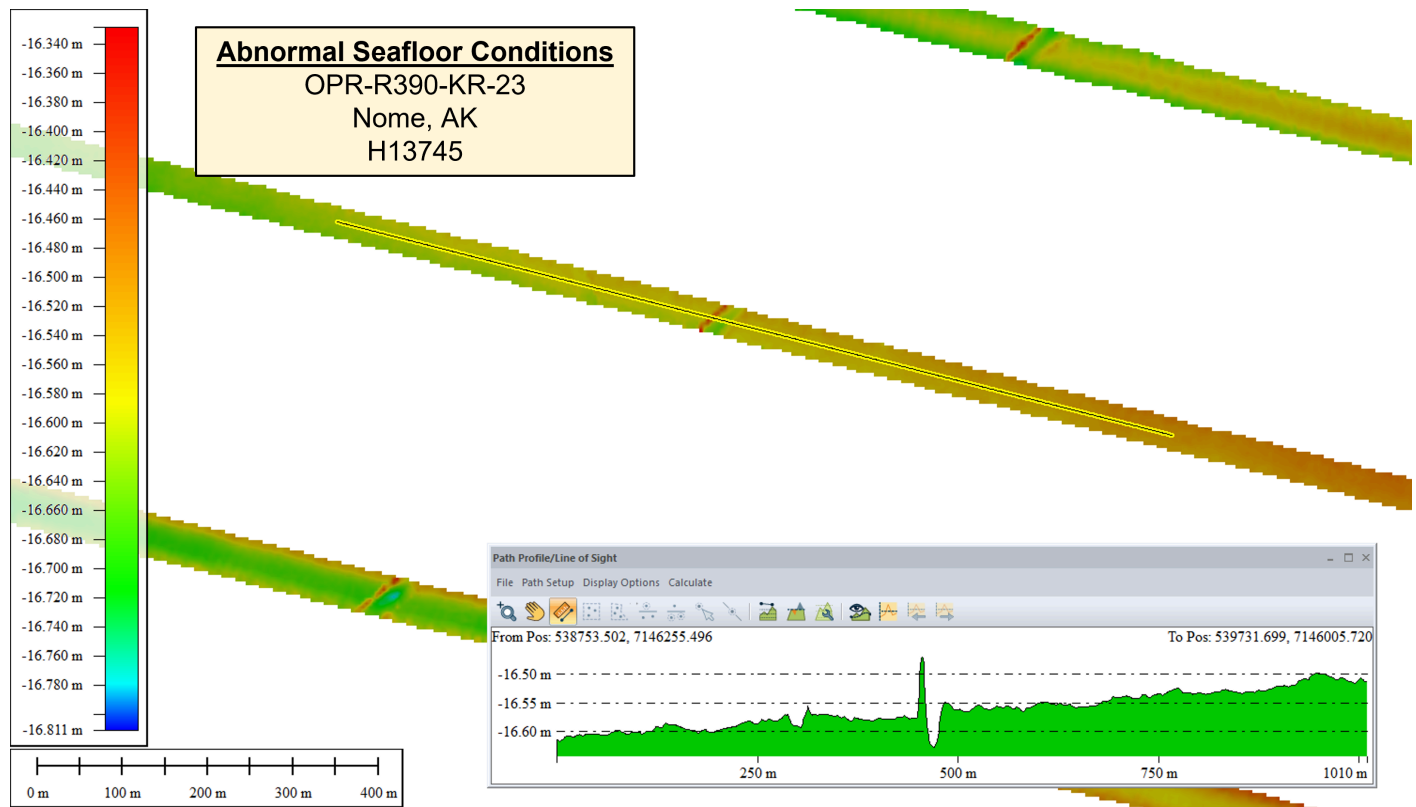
-16.340 m
-16.360 m
-16.380 m
-16.400 m
-16.420 m
-16.440 m
-16.460 m
-16.480 m
-16.500 m
-16.520 m
-16.540 m
-16.560 m
-16.580 m
-16.600 m
-16.620 m
-16.640 m
-16.660 m
-16.680 m
-16.700 m
-16.720 m
-16.740 m
-16.760 m
-16.780 m
-16.811 m

0 m 100 m 200 m 300 m 400 m

**Abnormal Seafloor Conditions**
OPR-R390-KR-23
Nome, AK
H13745

Path Profile/Line of Sight

File Path Setup Display Options Calculate

From Pos: 538753.502, 7146255.496

To Pos: 539731.699, 7146005.720

-16.50 m
-16.55 m
-16.60 m

250 m 500 m 750 m 1010 m